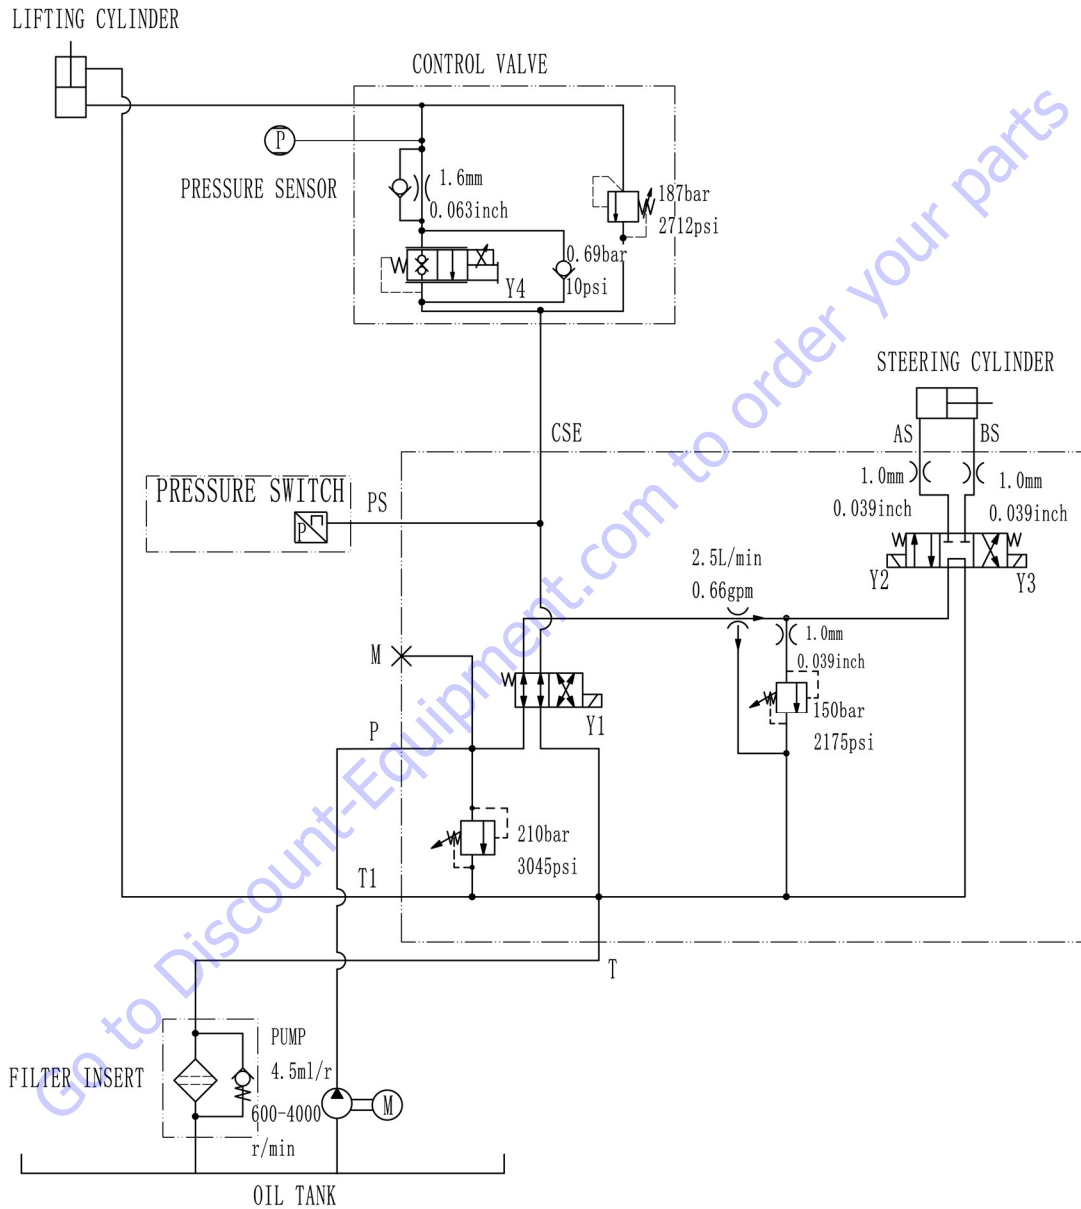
LIFTING CYLINDER

CONTROL VALVE

P

PRESSURE SENSOR

1.6mm
0.063inch

187bar
2712psi

0.69bar
10psi

Y4

STEERING CYLINDER

AS BS

CSE

1.0mm
0.039inch

1.0mm
0.039inch

PRESSURE SWITCH

PS

P

Y2 Y3

2.5L/min
0.66gpm

1.0mm
0.039inch

M

Y1

150bar
2175psi

P

210bar
3045psi

T1

T

PUMP
4.5ml/r
600-4000
r/min

M

FILTER INSERT

OIL TANK

Go to Discount-Equipment.com to order your parts